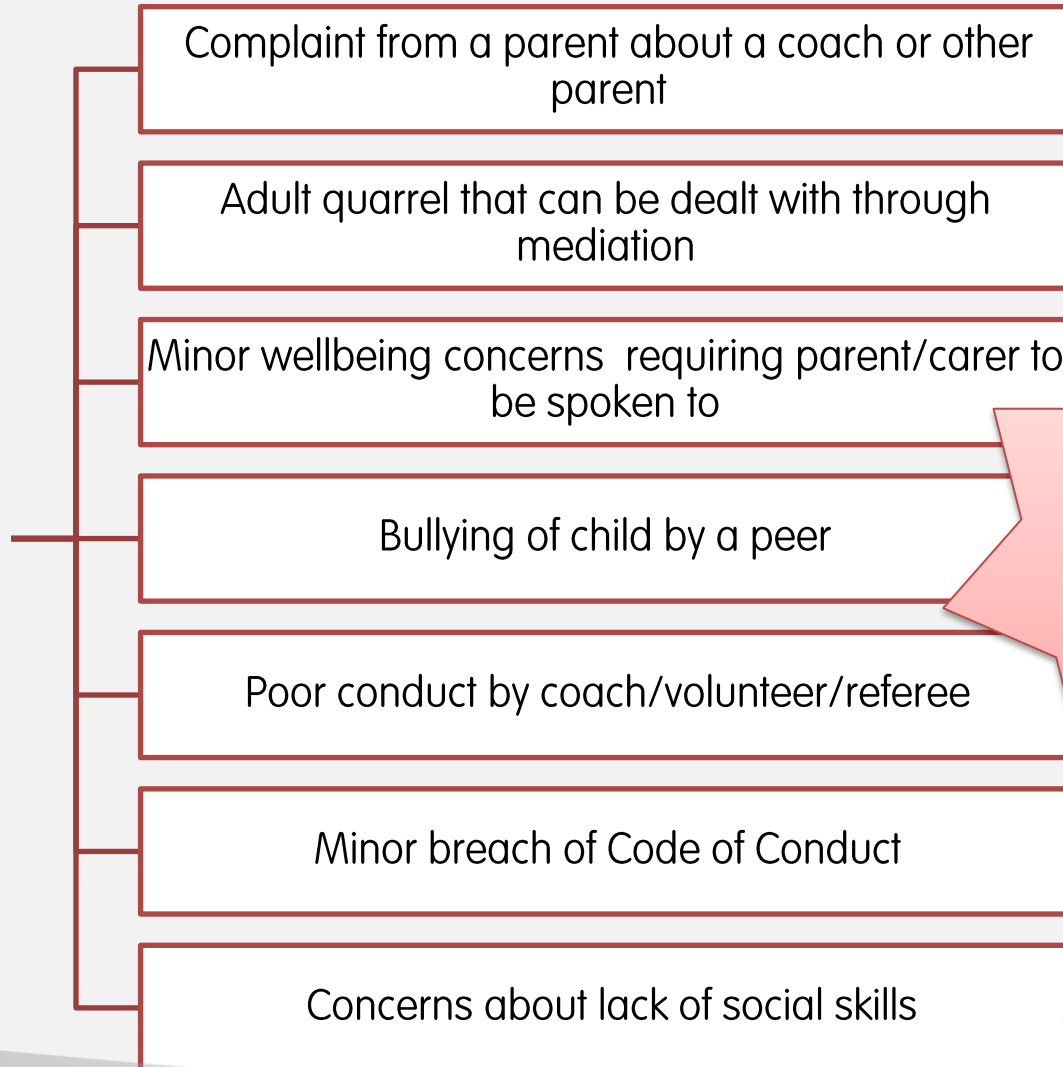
Complaint from a parent about a coach or other parent

Adult quarrel that can be dealt with through mediation

Minor wellbeing concerns requiring parent/carer to be spoken to

Bullying of child by a peer

Poor conduct by coach/volunteer/referee

Minor breach of Code of Conduct

Concerns about lack of social skills